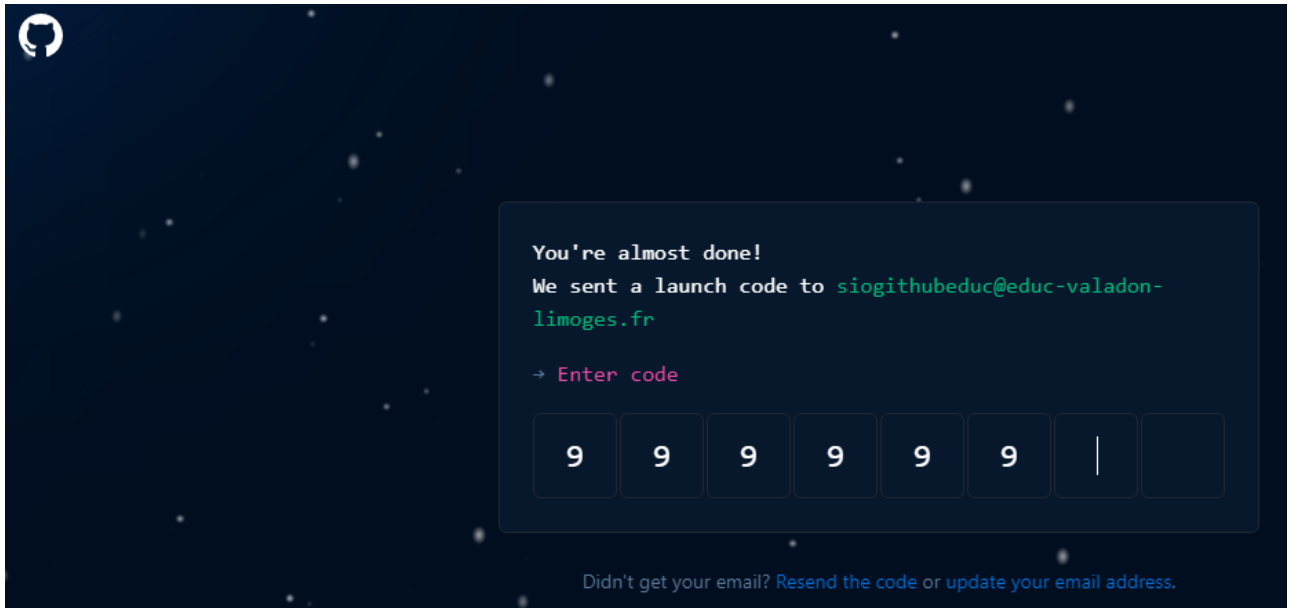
You're almost done!
We sent a launch code to siogithubeduc@educ-valadon-limoges.fr

→ Enter code

| 9 | 9 | 9 | 9 | 9 | 9 | | |
|---|---|---|---|---|---|---|---|

Didn't get your email? Resend the code or update your email address.